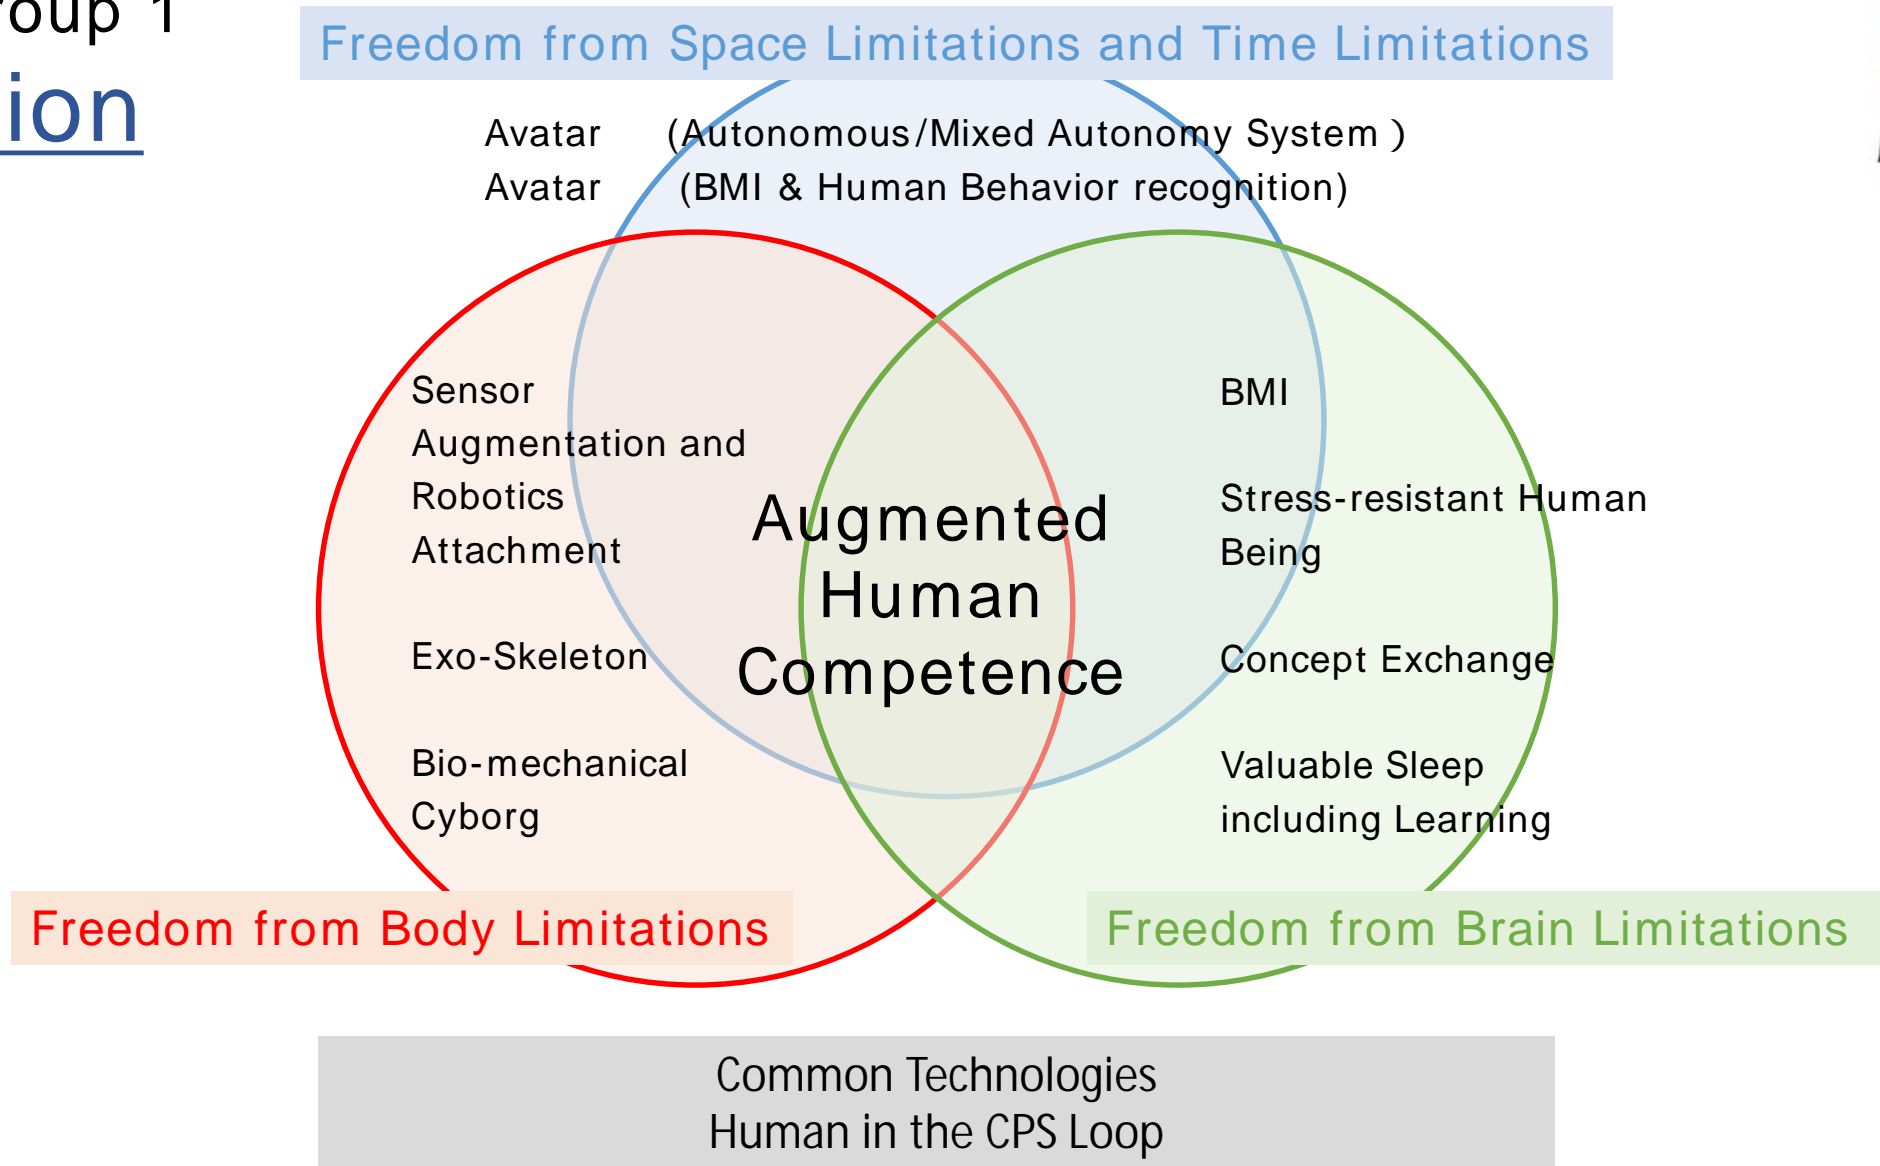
roup 1
ion

Freedom from Space Limitations and Time Limitations

Avatar (Autonomous/Mixed Autonomy System )
Avatar (BMI & Human Behavior recognition)

Sensor Augmentation and Robotics Attachment

Exo-Skeleton

Bio-mechanical Cyborg

Augmented Human Competence

BMI

Stress-resistant Human Being

Concept Exchange

Valuable Sleep including Learning

Freedom from Body Limitations

Freedom from Brain Limitations

Common Technologies
Human in the CPS Loop